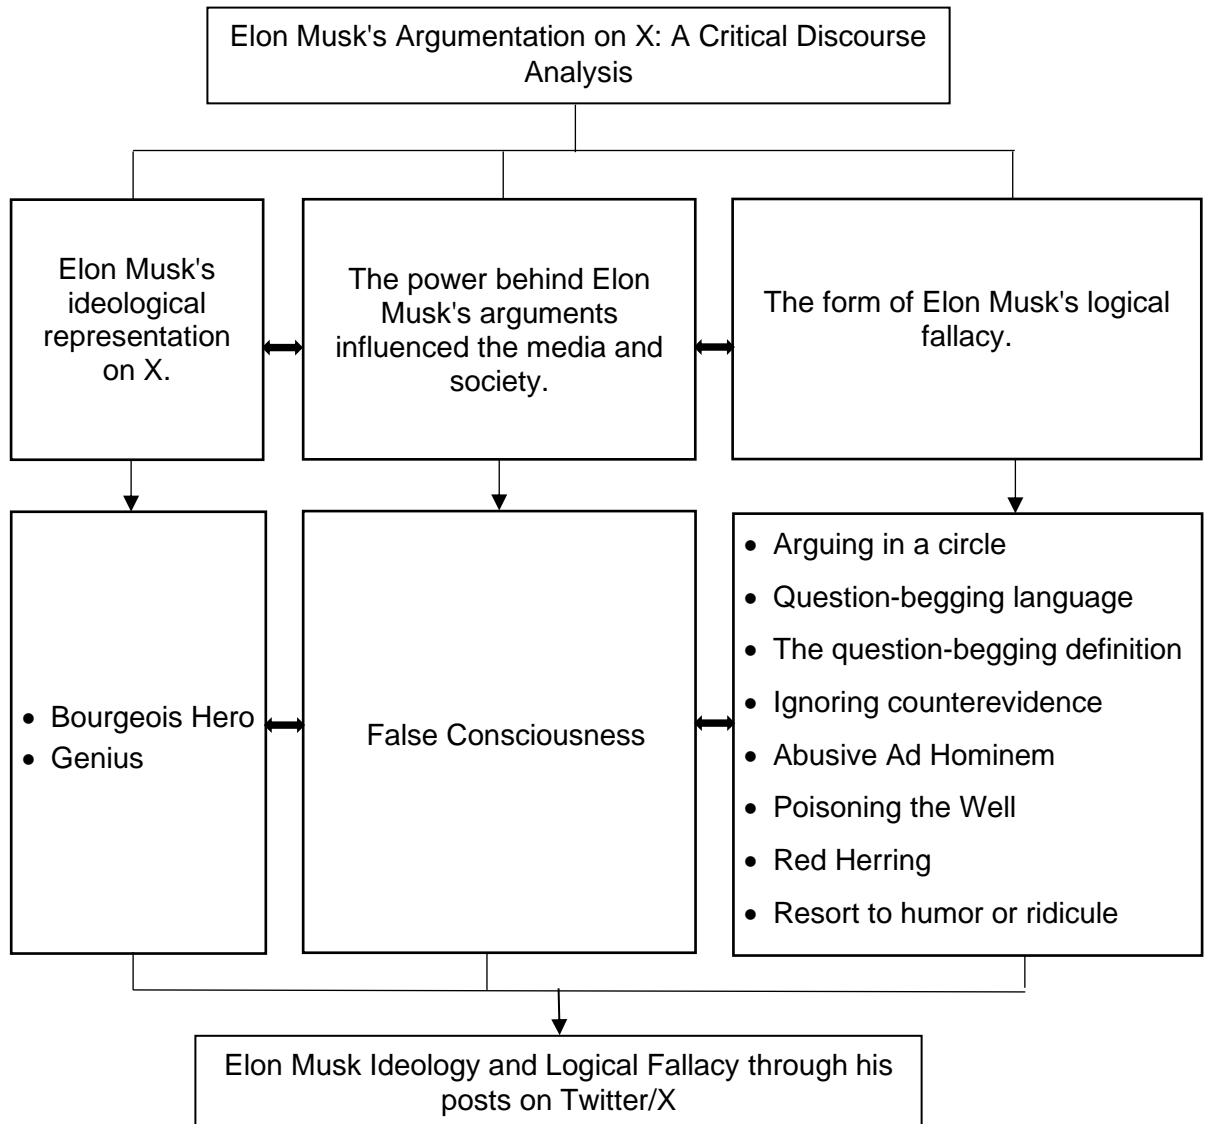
Elon Musk's Argumentation on X: A Critical Discourse Analysis

Elon Musk's ideological representation on X.

The power behind Elon Musk's arguments influenced the media and society.

The form of Elon Musk's logical fallacy.

- Bourgeois Hero
- Genius

False Consciousness

- Arguing in a circle
- Question-begging language
- The question-begging definition
- Ignoring counterevidence
- Abusive Ad Hominem
- Poisoning the Well
- Red Herring
- Resort to humor or ridicule

Elon Musk Ideology and Logical Fallacy through his posts on Twitter/X